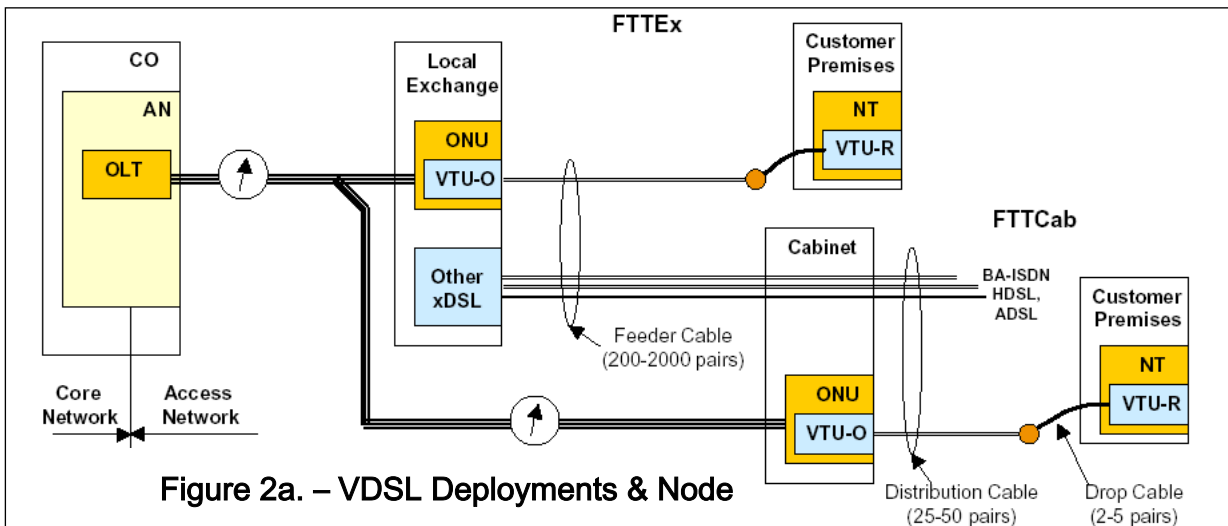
FTTEx

CO

AN

OLT

Local Exchange

ONU

VTU-O

Other xDSL

Customer Premises

NT

VTU-R

FTTCab

Cabinet

BA-ISDN HDSL, ADSL

Feeder Cable (200-2000 pairs)

Customer Premises

NT

VTU-R

Core Network

Access Network

ONU

VTU-O

Figure 2a. – VDSL Deployments & Node

Distribution Cable (25-50 pairs)

Drop Cable (2-5 pairs)